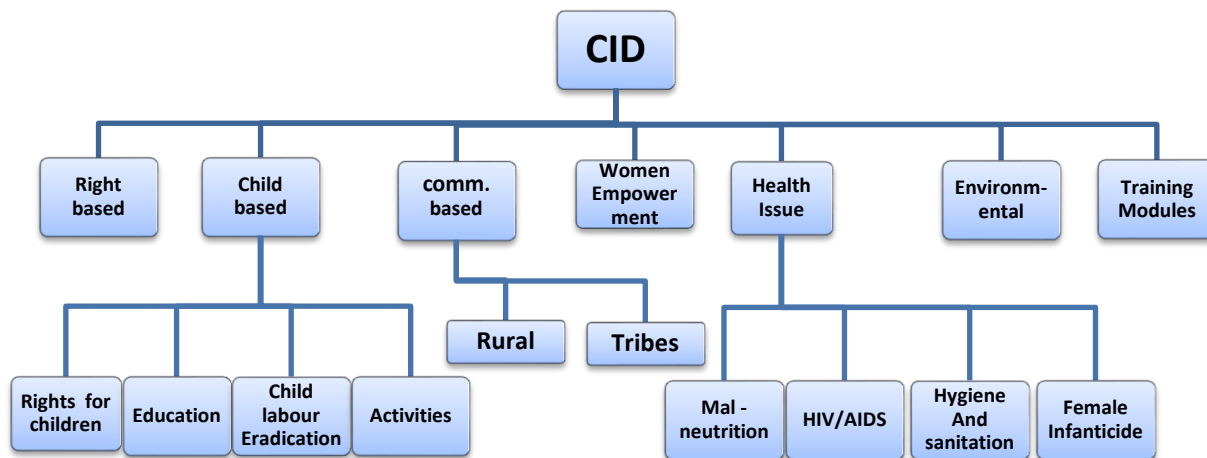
CID

Right based

Child based

comm. based

Women Empowerment

Health Issue

Environmental

Training Modules

Rights for children

Education

Child labour Eradication

Activities

Rural

Tribes

Mal - neutrition

HIV/AIDS

Hygiene And sanitation

Female Infanticide